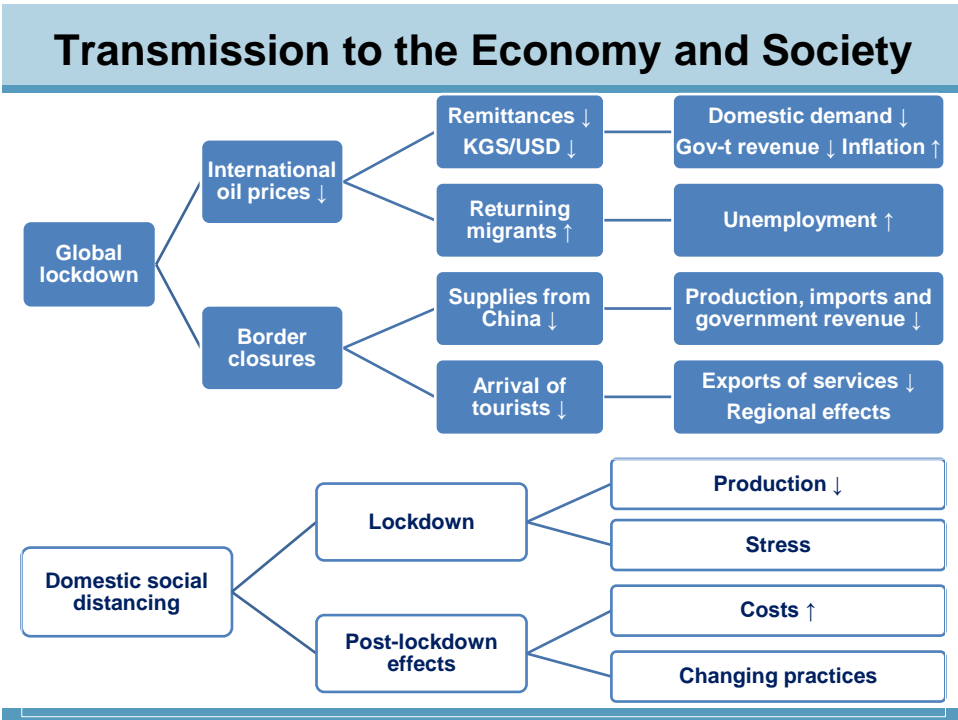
Transmission to the Economy and Society

Global lockdown

International oil prices ↓

Border closures

Remittances ↓
KGS/USD ↓

Returning migrants ↑

Supplies from China ↓

Arrival of tourists ↓

Domestic demand ↓
Gov-t revenue ↓ Inflation ↑

Unemployment ↑

Production, imports and government revenue ↓

Exports of services ↓
Regional effects

Domestic social distancing

Lockdown

Post-lockdown effects

Production ↓

Stress

Costs ↑

Changing practices